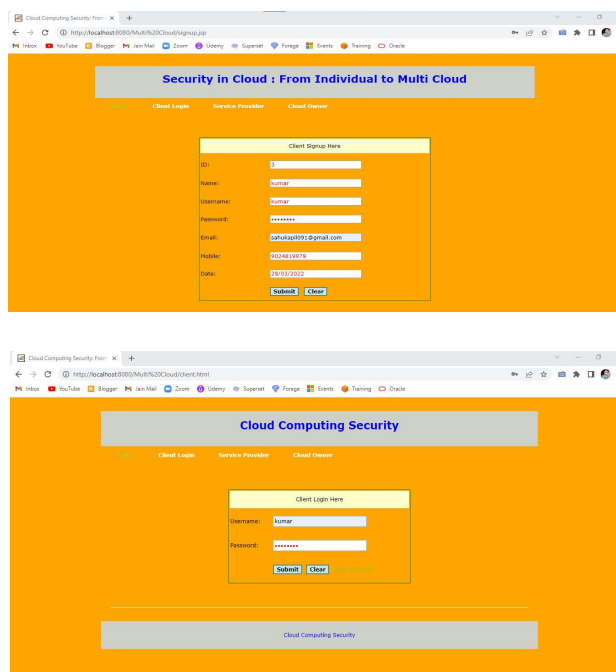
Cloud Computing Security: From ×

http://localhost:8080/Multi%20Cloud/signup.jsp

Inbox YouTube Blogger Jain Mail Zoom Udemy Superset Forage Events Training Oracle

Security in Cloud : From Individual to Multi Cloud

Home Client Login Service Provider Cloud Owner

Client Signup Here

| | |
|---|---|
| ID: | 3 |
| Name: | kumar |
| Username: | kumar |
| Password: | •••••••• |
| Email: | sahukapil091@gmail.com |
| Mobile: | 9024819979 |
| Date: | 28/03/2022 |

Submit Clear

Cloud Computing Security: From ×

http://localhost:8080/Multi%20Cloud/client.html

Inbox YouTube Blogger Jain Mail Zoom Udemy Superset Forage Events Training Oracle

Cloud Computing Security

Home Client Login Service Provider Cloud Owner

Client Login Here

| | |
|---|---|
| Username: | kumar |
| Password: | •••••••• |

Submit Clear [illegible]

Cloud Computing Security